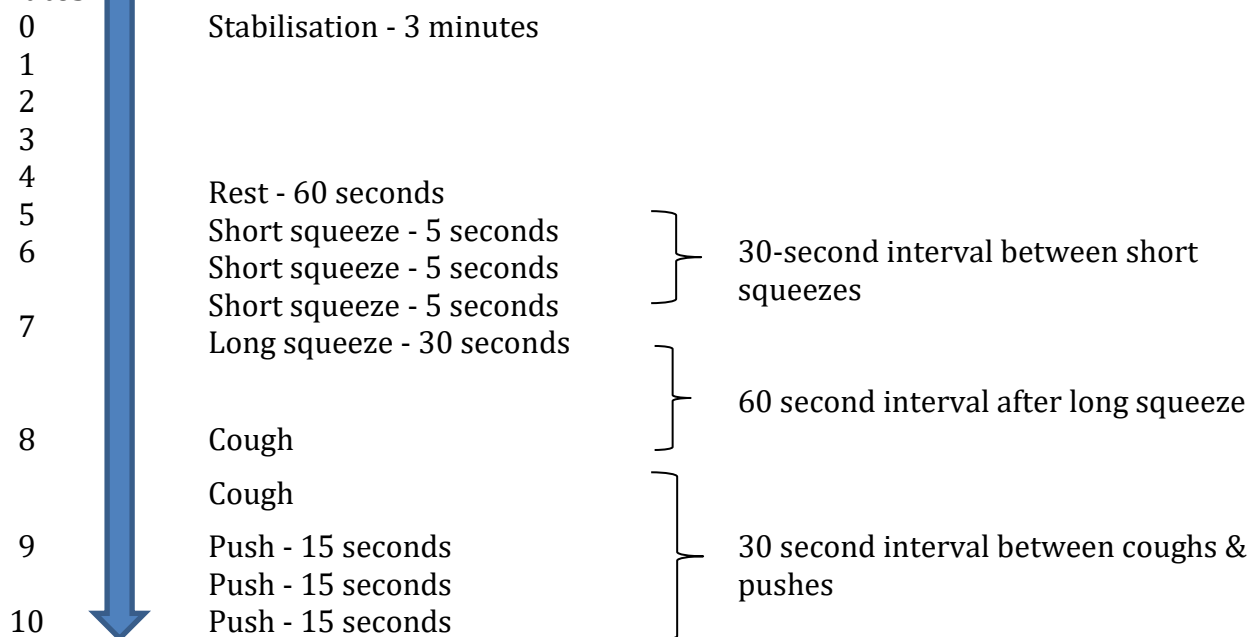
0
1
2
3
4
5
6

7

8

9

10

Stabilisation - 3 minutes

Rest - 60 seconds
Short squeeze - 5 seconds
Short squeeze - 5 seconds
Short squeeze - 5 seconds
Long squeeze - 30 seconds

Cough

Cough

Push - 15 seconds
Push - 15 seconds
Push - 15 seconds

30-second interval between short squeezes

60 second interval after long squeeze

30 second interval between coughs & pushes